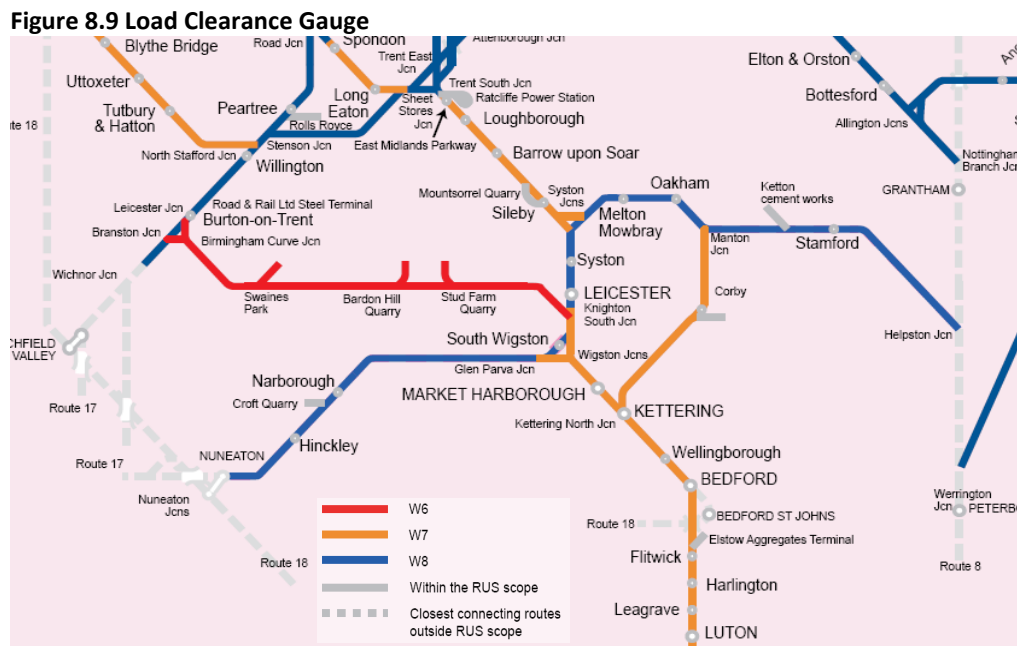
Figure 8.9 Load Clearance Gauge

Blythe Bridge
Road Jcn
Spondon
Attenborough Jcn
Trent East Jcn
Elton & Orston
Uttoxeter
Trent South Jcn
Ratcliffe Power Station
Long Eaton
Bottesford
Tutbury & Hatton
Peartree
Sheet Stores Jcn
Loughborough
Allington Jcns
Route 18
Rolls Royce
Stenson Jcn
East Midlands Parkway
Nottingham Branch Jcn
North Stafford Jcn
Willington
Barrow upon Soar
Oakham
Ketton cement works
GRANTHAM
Mountsorrel Quarry
Syston Jcns
Leicester Jcn
Road & Rail Ltd Steel Terminal
Melton Mowbray
Sileby
Burton-on-Trent
Branston Jcn
Manton Jcn
Stamford
Birmingham Curve Jcn
Syston
Wichnor Jcn
Corby
Swaines Park
Bardon Hill Quarry
Stud Farm Quarry
LEICESTER
Knighton South Jcn
Helpston Jcn
CHFIELD VALLEY
South Wigston
Wigston Jcns
Glen Parva Jcn
Narborough
MARKET HARBOROUGH
Route 17
Croft Quarry
KETTERING
Kettering North Jcn
Hinckley
Route 17
NUNEATON
Wellingborough
BEDFORD
Nuneaton Jcns
W6
W7
W8
Within the RUS scope
Closest connecting routes outside RUS scope
Werrington Jcn
PETERBO
Route 18
BEDFORD ST JOHNS
Elstow Aggregates Terminal
Flitwick
Route 18
Harlington
Route 8
Leagrave
LUTON